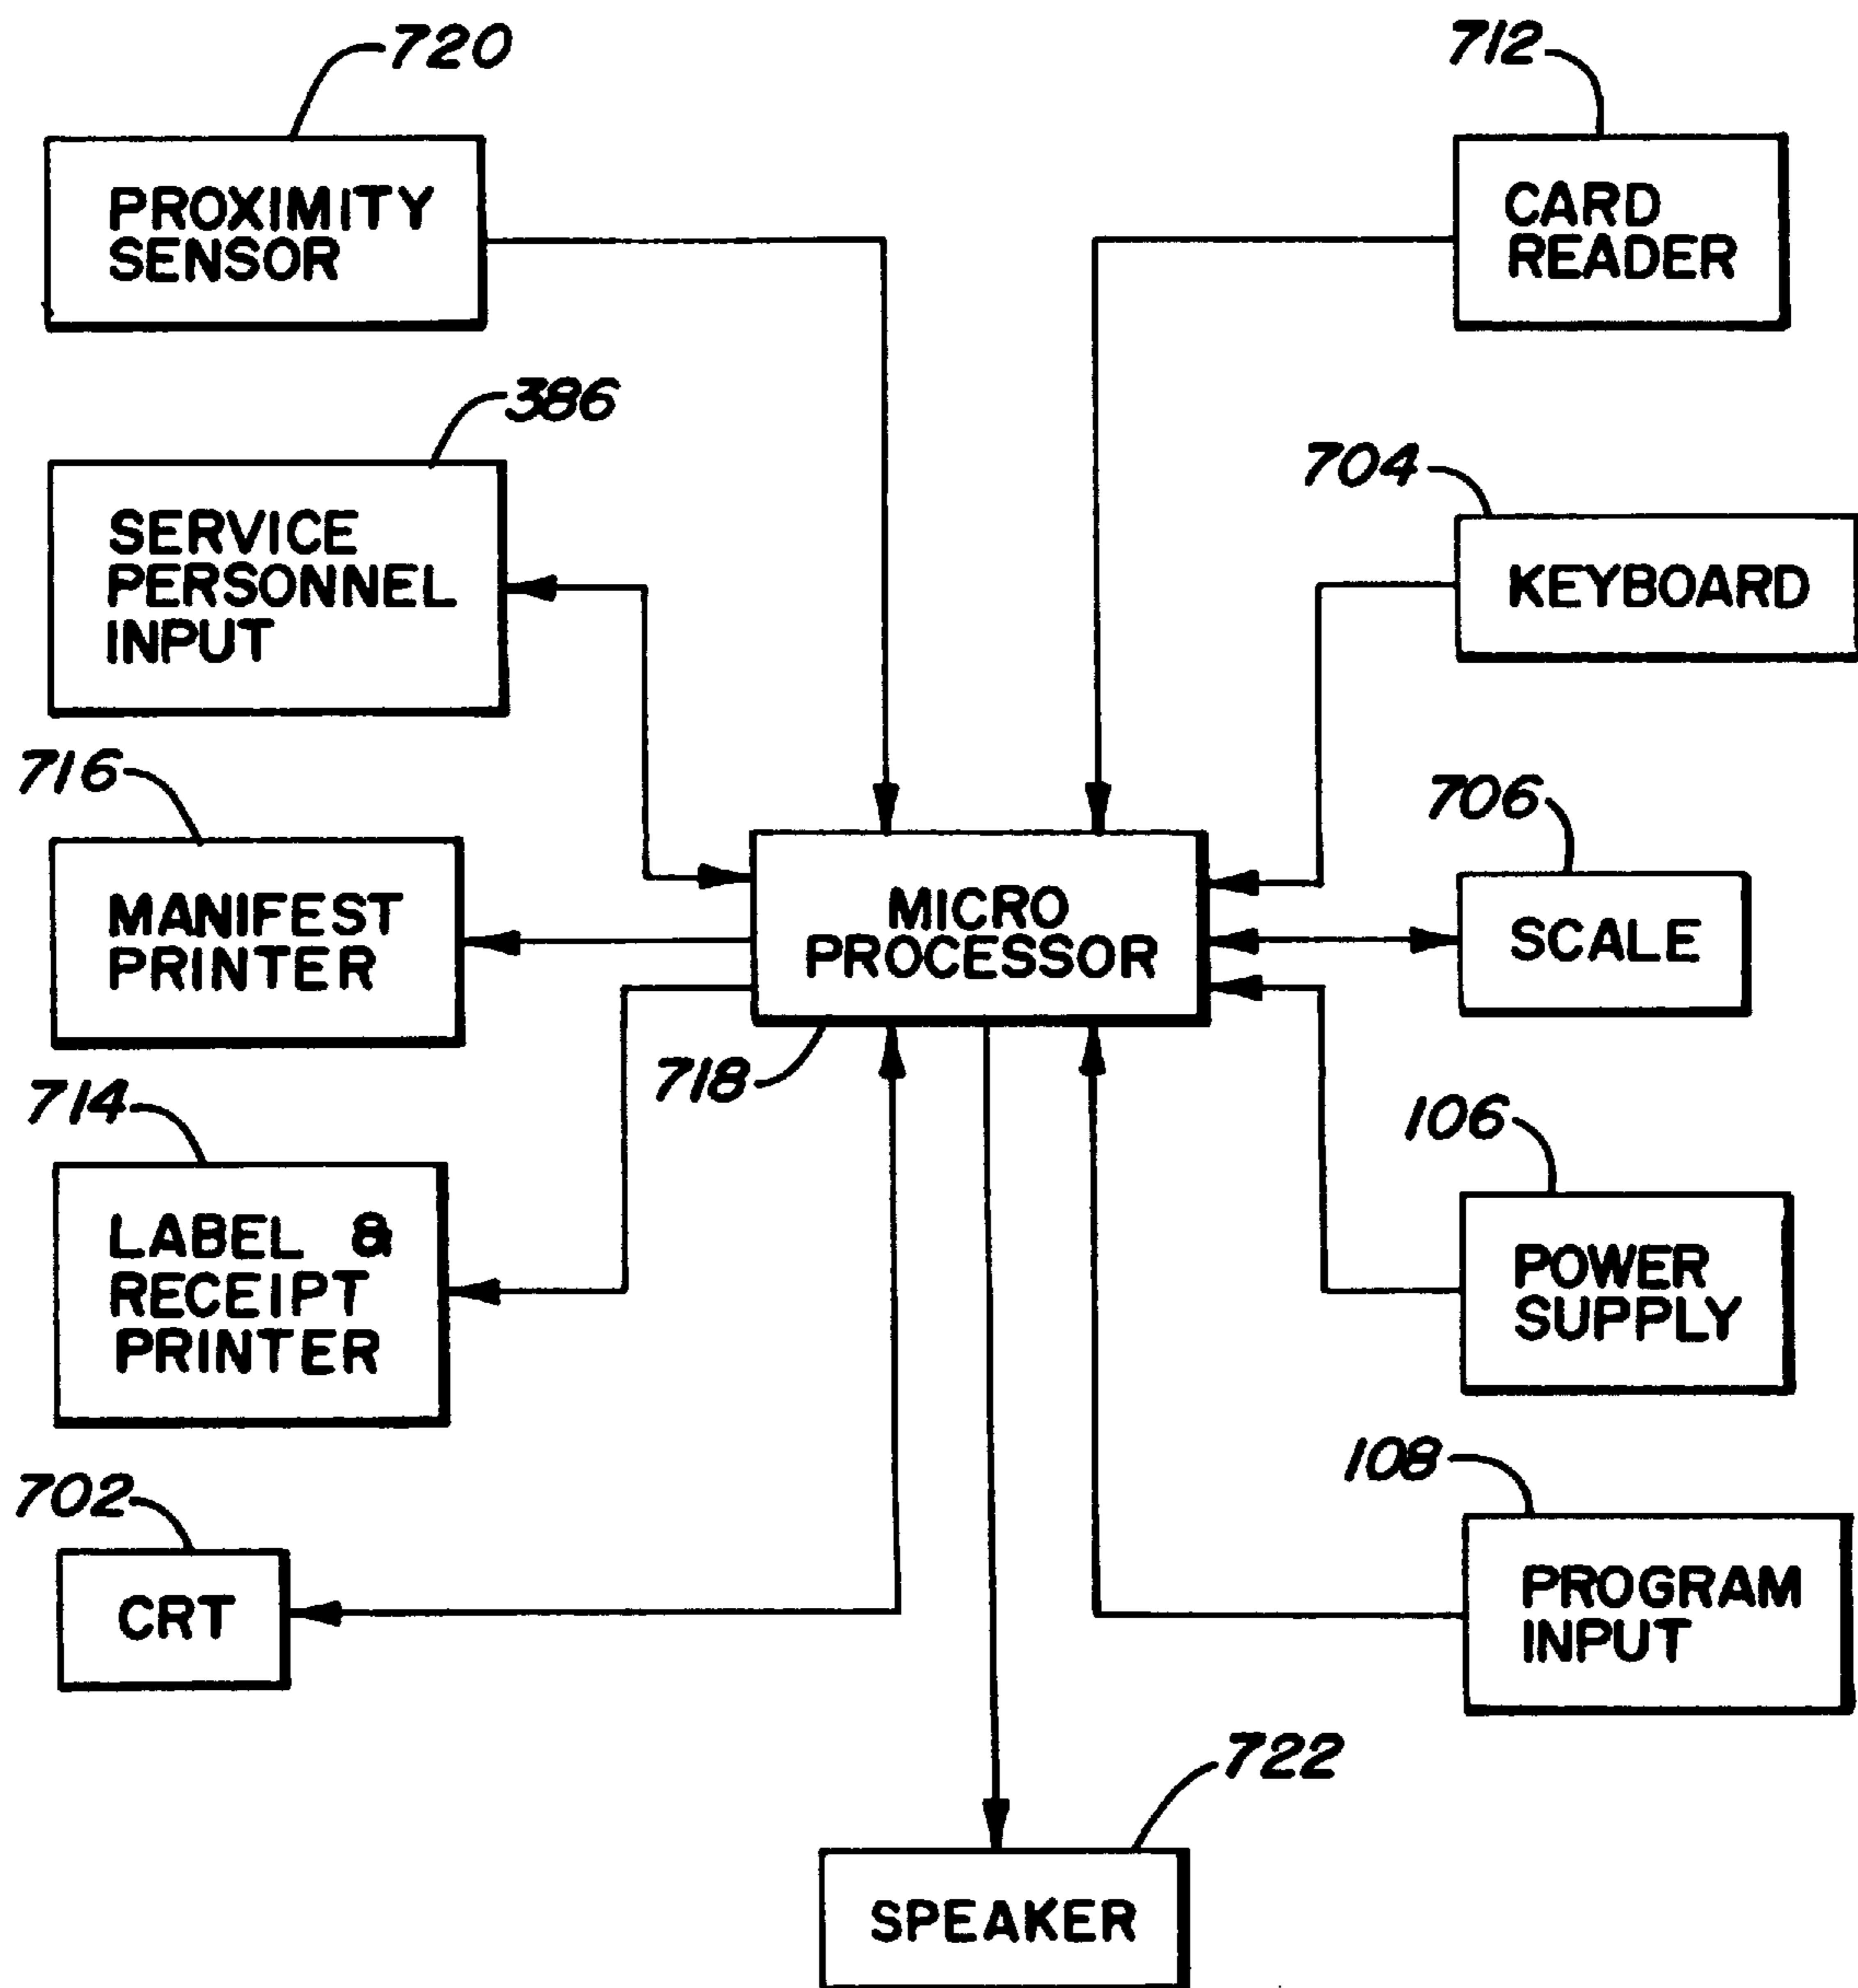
720
PROXIMITY SENSOR

712
CARD READER

386
SERVICE PERSONNEL INPUT

704
KEYBOARD

716
MANIFEST PRINTER

706
SCALE

MICRO PROCESSOR

718

714
LABEL & RECEIPT PRINTER

106
POWER SUPPLY

108
PROGRAM INPUT

702
CRT

722
SPEAKER